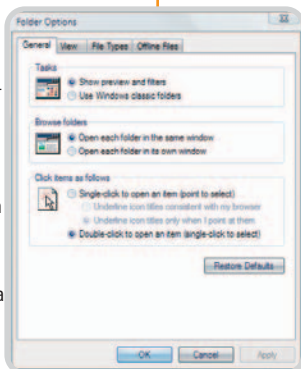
Folder Options

General View File Types Offline Files

Tasks

Show preview and filters

Use Windows classic folders

Browse folders

Open each folder in the same window

Open each folder in its own window

Click items as follows

Single-click to open an item (point to select)

Underline icon titles consistent with my browser

Underline icon titles only when I point at them

Double-click to open an item (single-click to select)

Restore Defaults

OK Cancel Apply